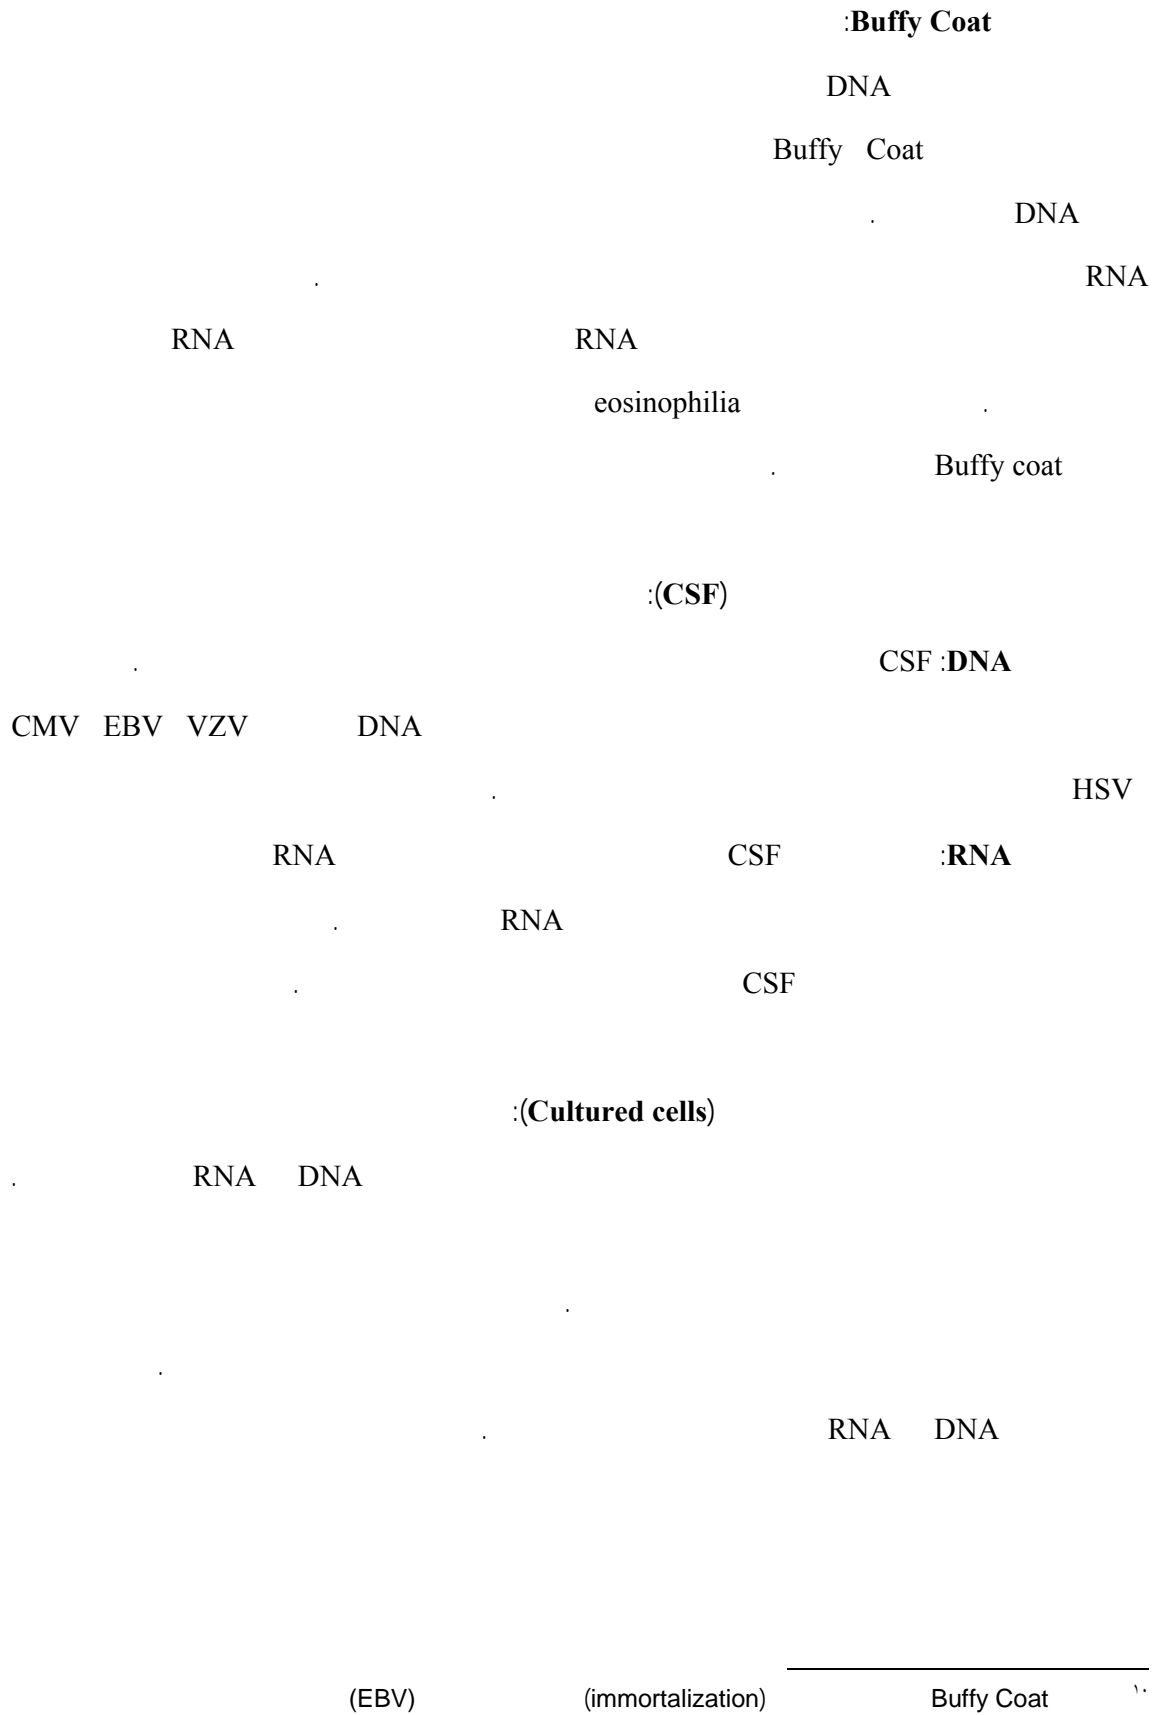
:**Buffy Coat**

DNA

Buffy Coat

DNA .

RNA .

RNA RNA

eosinophilia .

Buffy coat .

:(**CSF**)

CSF :**DNA** .

CMV EBV VZV DNA

HSV .

:**RNA** CSF RNA

RNA .

CSF .

:(**Cultured cells**)

DNA RNA .

.

.

DNA RNA .

١٠ Buffy Coat (immortalization) (EBV)